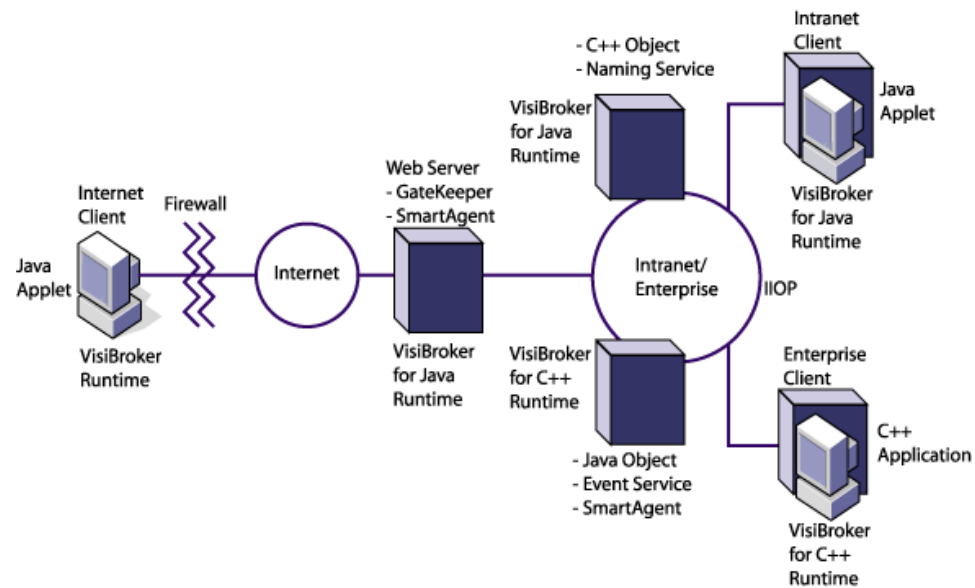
Internet Client

Java Applet

VisiBroker Runtime

Firewall

Internet

Web Server
- GateKeeper
- SmartAgent

VisiBroker for Java Runtime

- C++ Object
- Naming Service

VisiBroker for Java Runtime

Intranet/ Enterprise

IIOP

VisiBroker for C++ Runtime

- Java Object
- Event Service
- SmartAgent

Intranet Client

Java Applet

VisiBroker for Java Runtime

Enterprise Client

C++ Application

VisiBroker for C++ Runtime